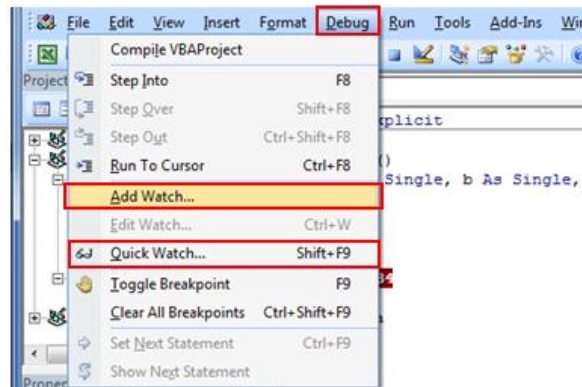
File Edit View Insert Format Debug Run Tools Add-Ins Wi

Project

Proper

Compile VBAProject
Step Into F8
Step Over Shift+F8
Step Out Ctrl+Shift+F8
Run To Cursor Ctrl+F8
Add Watch...
Edit Watch... Ctrl+W
Quick Watch... Shift+F9
Toggle Breakpoint F9
Clear All Breakpoints Ctrl+Shift+F9
Set Next Statement Ctrl+F9
Show Next Statement

xplicit
()
Single, b As Single,